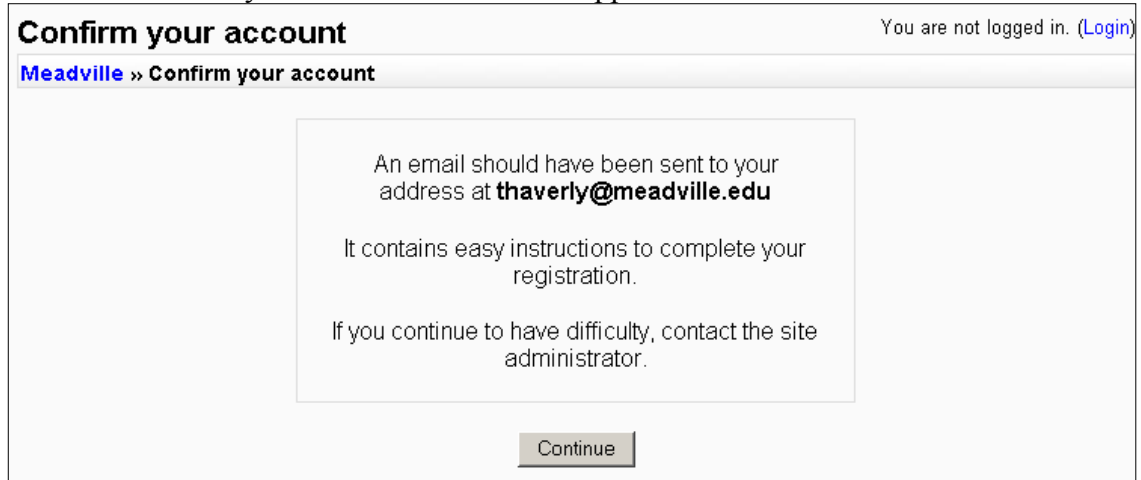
Confirm your account

You are not logged in. (Login)

Meadville » Confirm your account

An email should have been sent to your address at **thaverly@meadville.edu**

It contains easy instructions to complete your registration.

If you continue to have difficulty, contact the site administrator.

Continue